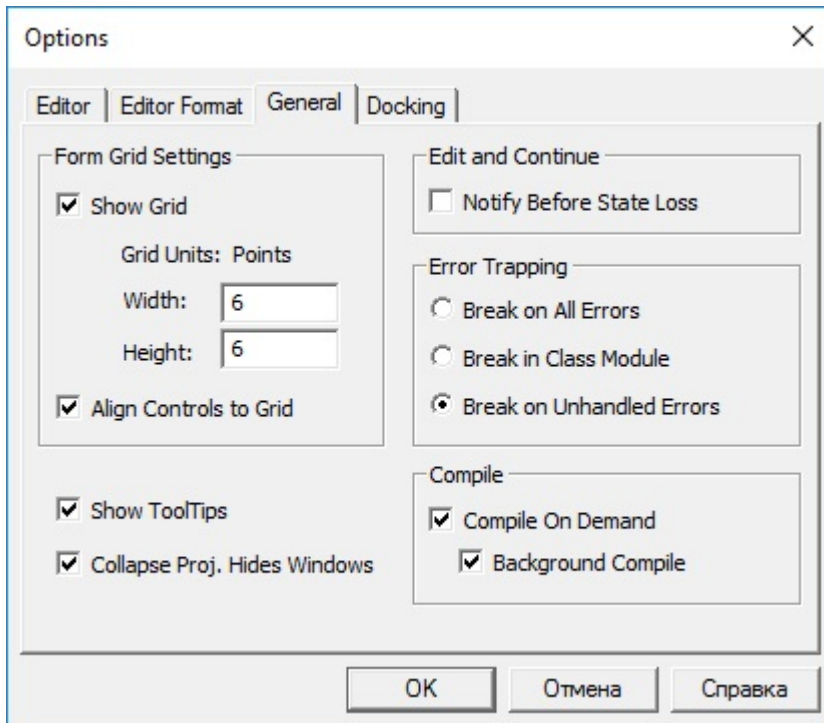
Options

Editor | Editor Format | General | Docking

Form Grid Settings
Show Grid
Grid Units: Points
Width: 6
Height: 6
Align Controls to Grid

Show ToolTips
Collapse Proj. Hides Windows

Edit and Continue
Notify Before State Loss

Error Trapping
Break on All Errors
Break in Class Module
Break on Unhandled Errors

Compile
Compile On Demand
Background Compile

OK | Отмена | Справка